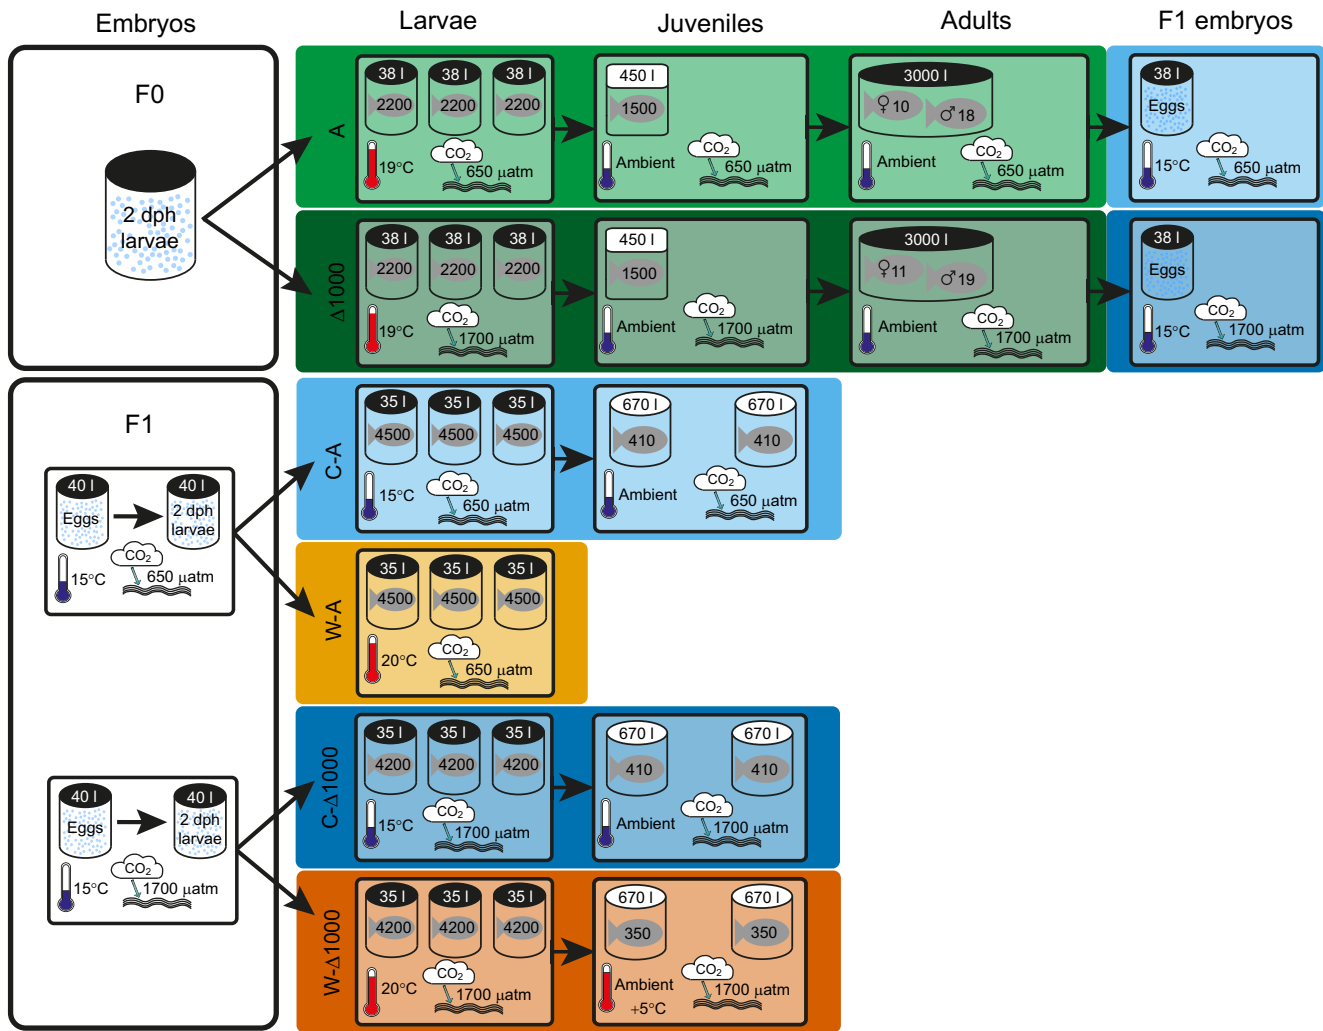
Embryos

Larvae

Juveniles

Adults

F1 embryos

F0

2 dph larvae

A

38 l 2200
38 l 2200
38 l 2200
19°C
$CO_2$ 650 µatm

450 l 1500
Ambient
$CO_2$ 650 µatm

3000 l
♀10 ♂18
Ambient
$CO_2$ 650 µatm

38 l Eggs
15°C
$CO_2$ 650 µatm

Δ1000

38 l 2200
38 l 2200
38 l 2200
19°C
$CO_2$ 1700 µatm

450 l 1500
Ambient
$CO_2$ 1700 µatm

3000 l
♀11 ♂19
Ambient
$CO_2$ 1700 µatm

38 l Eggs
15°C
$CO_2$ 1700 µatm

F1

40 l Eggs
40 l 2 dph larvae
15°C
$CO_2$ 650 µatm

C-A

35 l 4500
35 l 4500
35 l 4500
15°C
$CO_2$ 650 µatm

670 l 410
670 l 410
Ambient
$CO_2$ 650 µatm

W-A

35 l 4500
35 l 4500
35 l 4500
20°C
$CO_2$ 650 µatm

40 l Eggs
40 l 2 dph larvae
15°C
$CO_2$ 1700 µatm

C-Δ1000

35 l 4200
35 l 4200
35 l 4200
15°C
$CO_2$ 1700 µatm

670 l 410
670 l 410
Ambient
$CO_2$ 1700 µatm

W-Δ1000

35 l 4200
35 l 4200
35 l 4200
20°C
$CO_2$ 1700 µatm

670 l 350
670 l 350
Ambient +5°C
$CO_2$ 1700 µatm